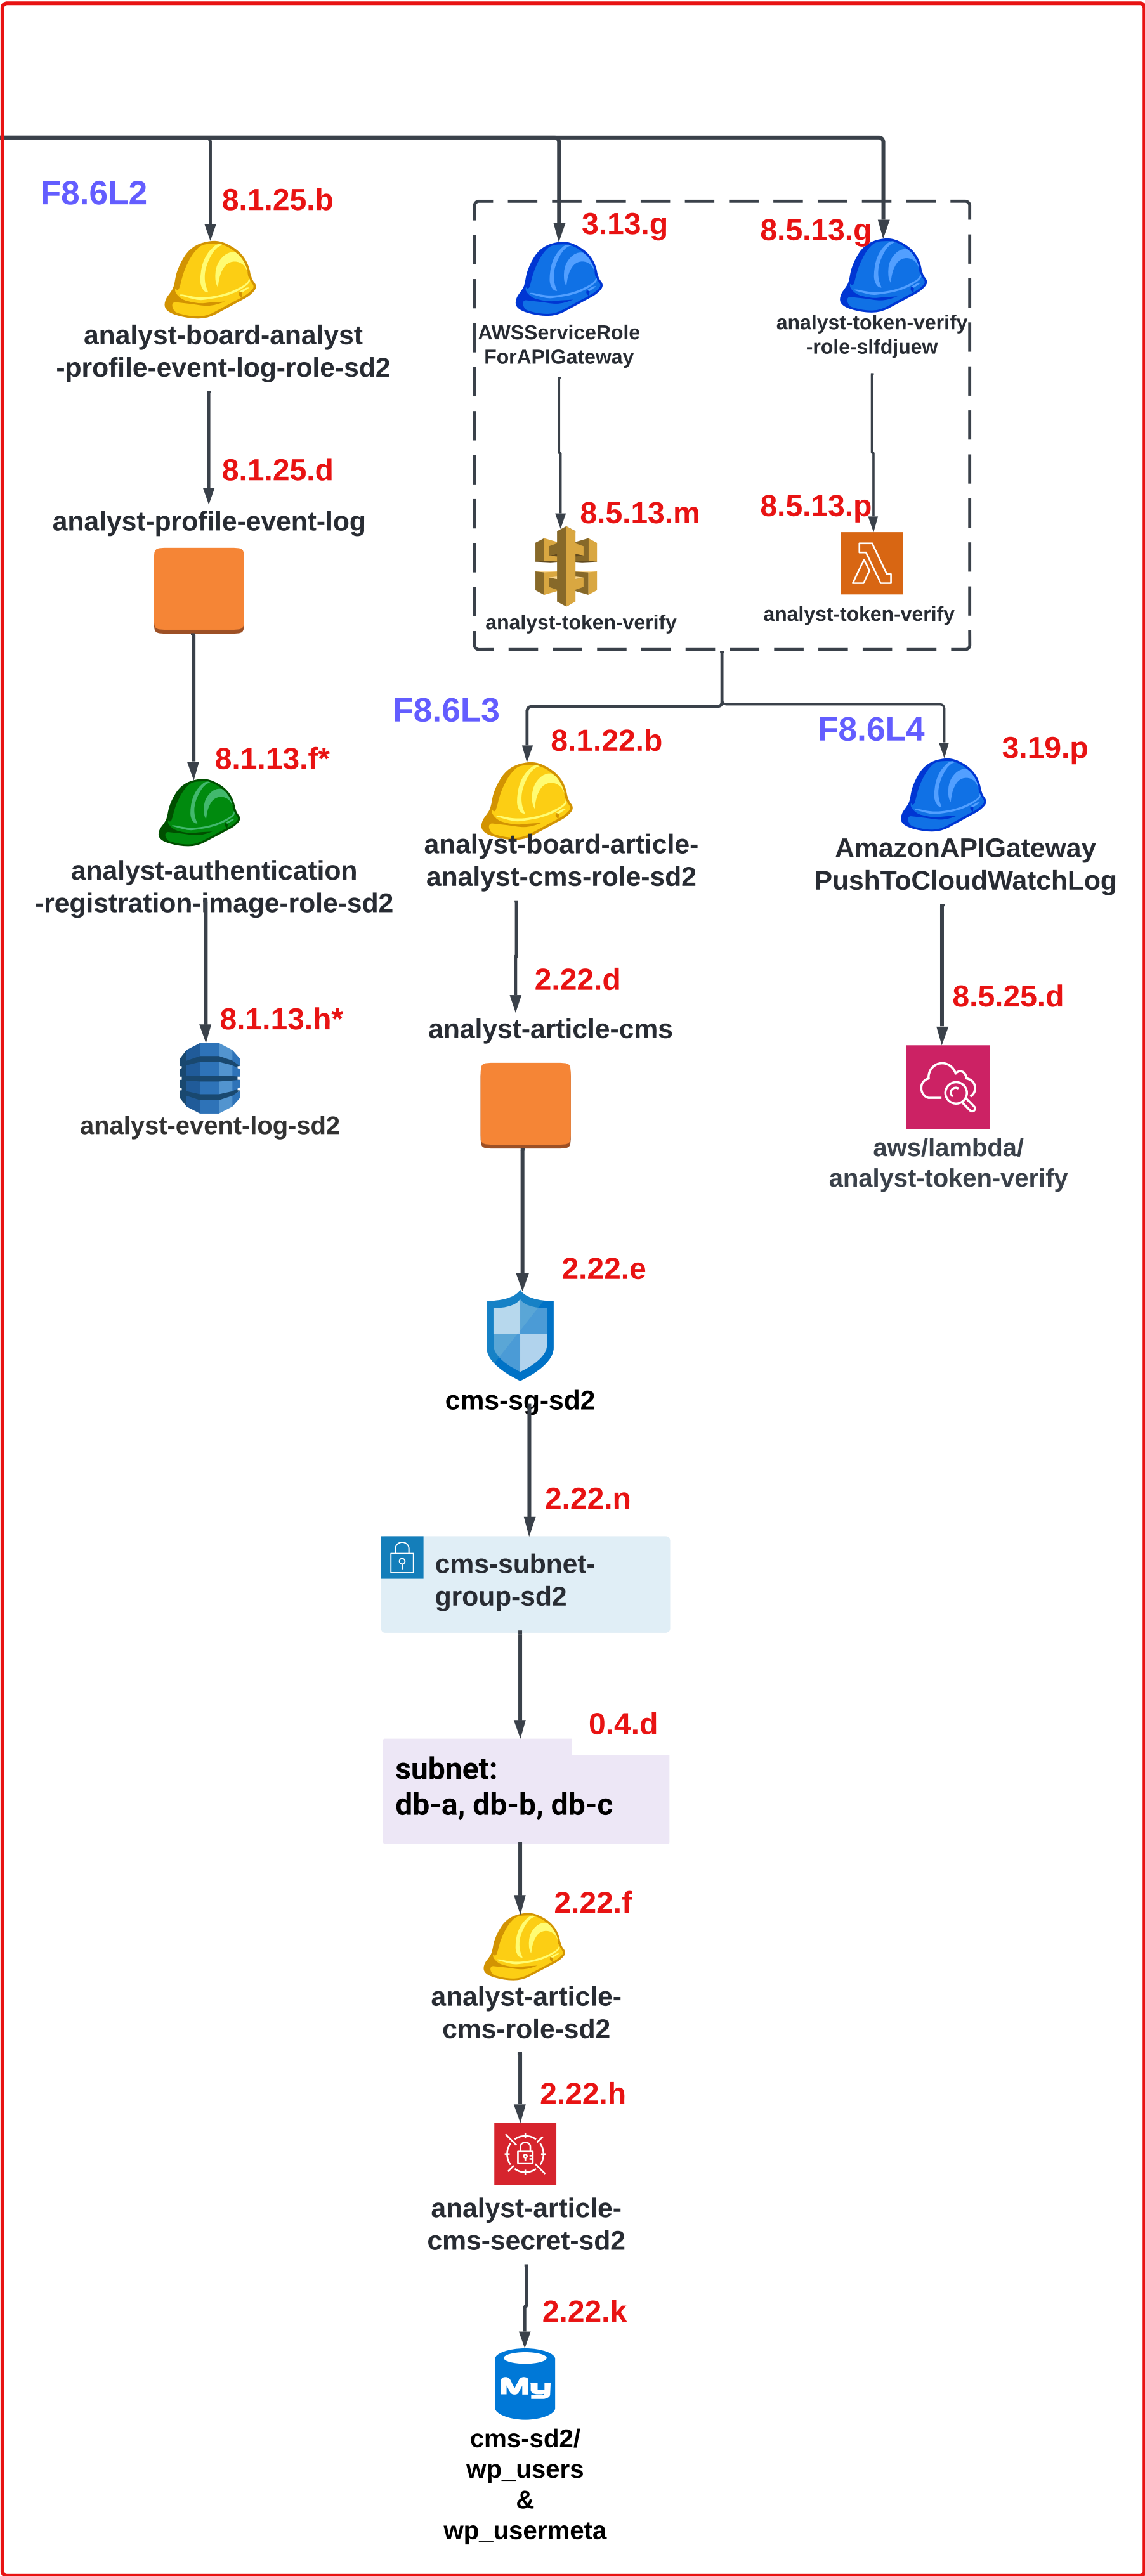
F8.6L2

8.1.25.b

analyst-board-analyst-profile-event-log-role-sd2

8.1.25.d

analyst-profile-event-log

8.1.13.f*

analyst-authentication-registration-image-role-sd2

8.1.13.h*

analyst-event-log-sd2

3.13.g

AWSServiceRoleForAPIGateway

8.5.13.g

analyst-token-verify-role-slfdjuew

8.5.13.m

analyst-token-verify

8.5.13.p

analyst-token-verify

F8.6L3

8.1.22.b

analyst-board-article-analyst-cms-role-sd2

2.22.d

analyst-article-cms

2.22.e

cms-sg-sd2

2.22.n

cms-subnet-group-sd2

0.4.d

subnet:
db-a, db-b, db-c

2.22.f

analyst-article-cms-role-sd2

2.22.h

analyst-article-cms-secret-sd2

2.22.k

My

cms-sd2/
wp_users
&
wp_usermeta

F8.6L4

3.19.p

AmazonAPIGatewayPushToCloudWatchLog

8.5.25.d

aws/lambda/
analyst-token-verify